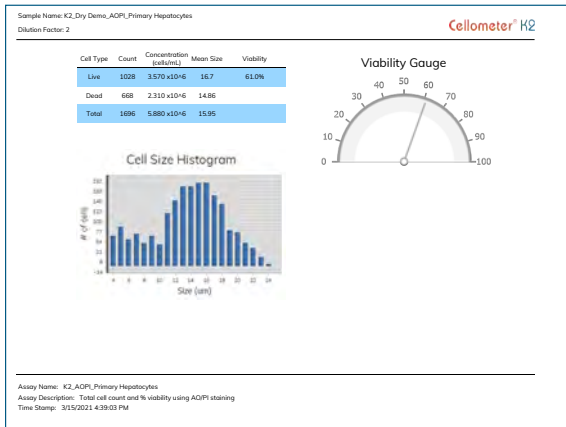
Sample Name: K2_Dry Demo_AOPI_Primary Hepatocytes
Dilution Factor: 2

Cellometer® K2

| Cell Type | Count | Concentration (cells/mL) | Mean Size | Viability |
|---|---|---|---|---|
| Live | 1028 | 3.570 x10^6 | 16.7 | 61.0% |
| Dead | 668 | 2.310 x10^6 | 14.86 | |
| Total | 1696 | 5.880 x10^6 | 15.95 | |

Viability Gauge

0 10 20 30 40 50 60 70 80 90 100

Cell Size Histogram

# of cells

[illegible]

4 6 8 10 12 14 16 18 20 22 24

Size (um)

Assay Name: K2_AOPI_Primary Hepatocytes
Assay Description: Total cell count and % viability using AO/PI staining
Time Stamp: 3/15/2021 4:39:03 PM